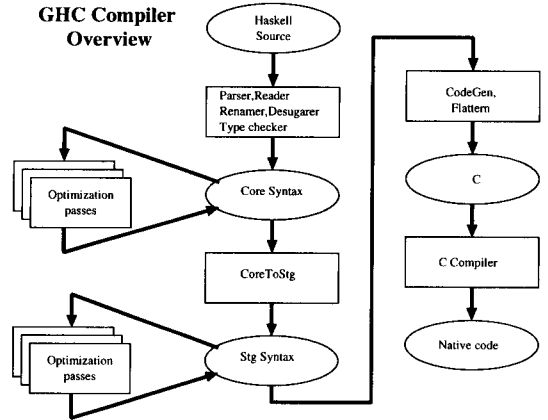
GHC Compiler Overview

Haskell Source

Parser,Reader Renamer,Desugarer Type checker

Optimization passes

Core Syntax

CoreToStg

Optimization passes

Stg Syntax

CodeGen, Flattern

C

C Compiler

Native code